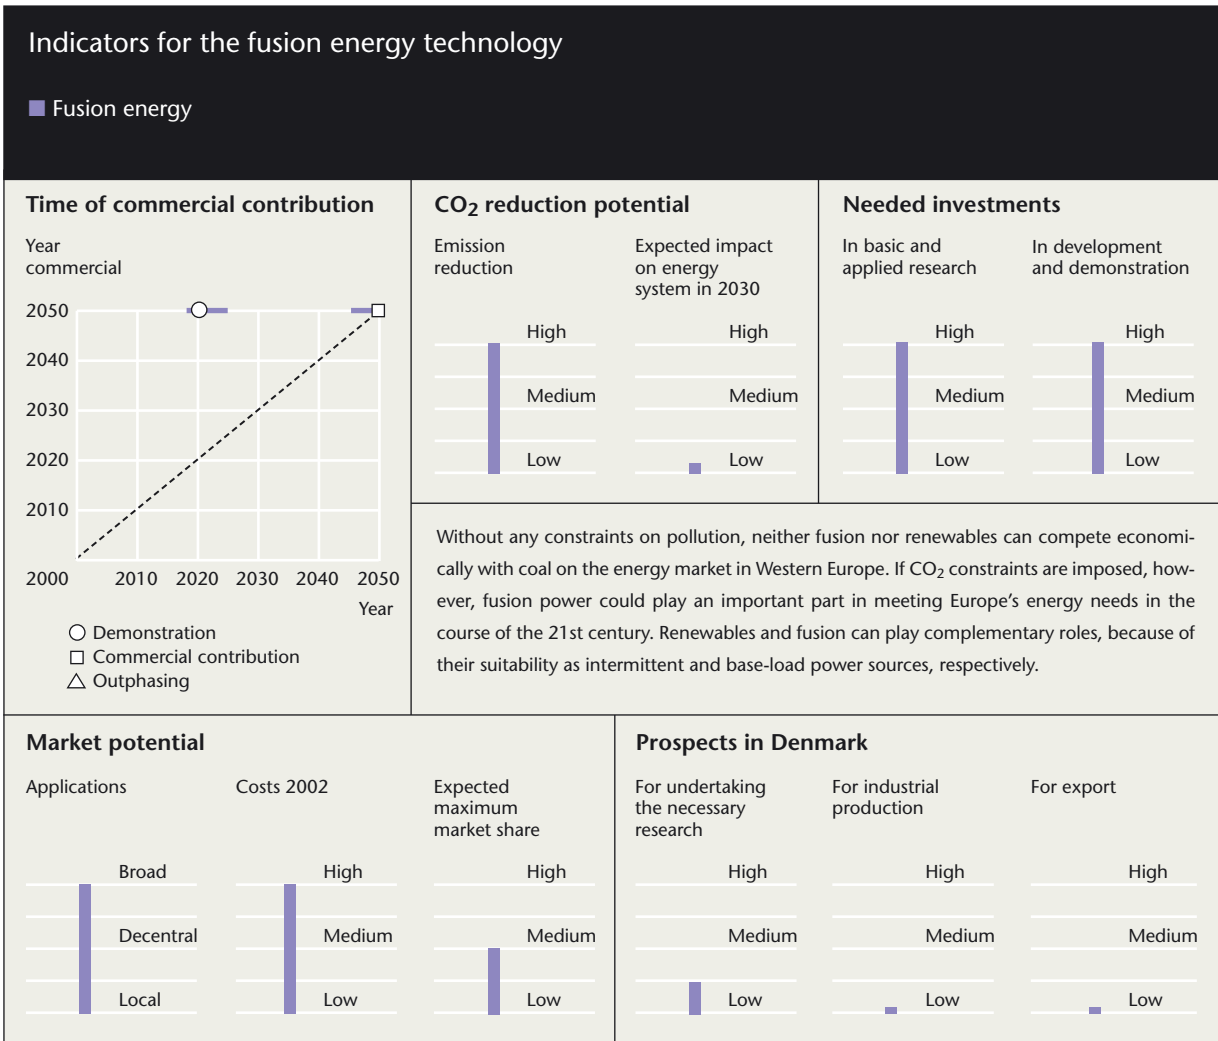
Indicators for the fusion energy technology

Fusion energy

Time of commercial contribution

Year commercial

2050
2040
2030
2020
2010

2000 2010 2020 2030 2040 2050

Year

Demonstration
Commercial contribution
Outphasing

$CO_2$ reduction potential

Emission reduction

High
Medium
Low

Expected impact on energy system in 2030

High
Medium
Low

Needed investments

In basic and applied research

High
Medium
Low

In development and demonstration

High
Medium
Low

Without any constraints on pollution, neither fusion nor renewables can compete economically with coal on the energy market in Western Europe. If $CO_2$ constraints are imposed, however, fusion power could play an important part in meeting Europe's energy needs in the course of the 21st century. Renewables and fusion can play complementary roles, because of their suitability as intermittent and base-load power sources, respectively.

Market potential

Applications

Broad
Decentral
Local

Costs 2002

High
Medium
Low

Expected maximum market share

High
Medium
Low

Prospects in Denmark

For undertaking the necessary research

High
Medium
Low

For industrial production

High
Medium
Low

For export

High
Medium
Low